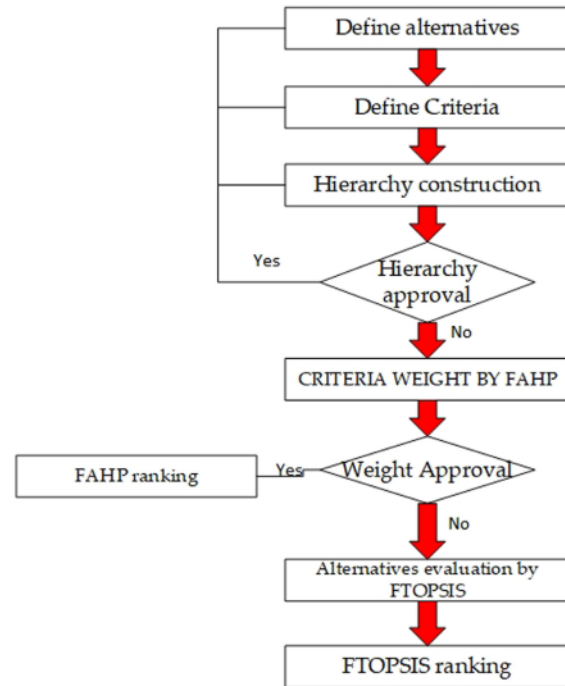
Define alternatives

Define Criteria

Hierarchy construction

Yes

Hierarchy approval

No

CRITERIA WEIGHT BY FAHP

FAHP ranking

Yes

Weight Approval

No

Alternatives evaluation by FTOPSIS

FTOPSIS ranking